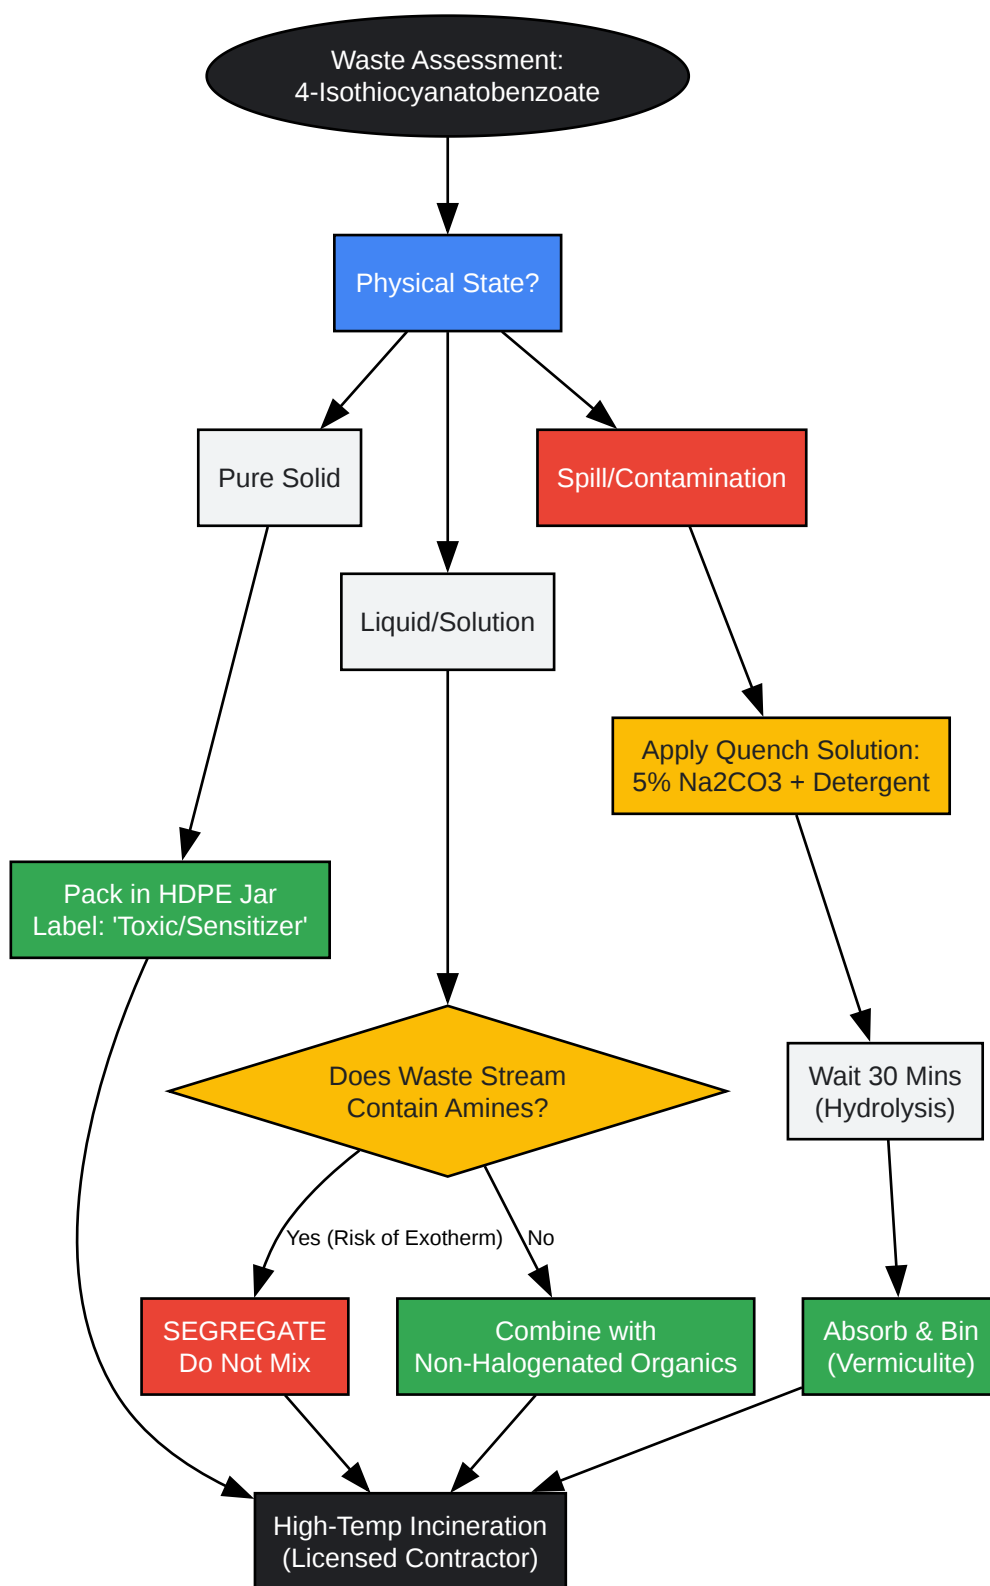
Waste Assessment:
4-Isothiocyanatobenzoate

Physical State?

Pure Solid

Liquid/Solution

Spill/Contamination

Apply Quench Solution:
5% Na2CO3 + Detergent

Pack in HDPE Jar
Label: 'Toxic/Sensitizer'

Does Waste Stream
Contain Amines?

Wait 30 Mins
(Hydrolysis)

Yes (Risk of Exotherm)

No

SEGREGATE
Do Not Mix

Combine with
Non-Halogenated Organics

Absorb & Bin
(Vermiculite)

High-Temp Incineration
(Licensed Contractor)